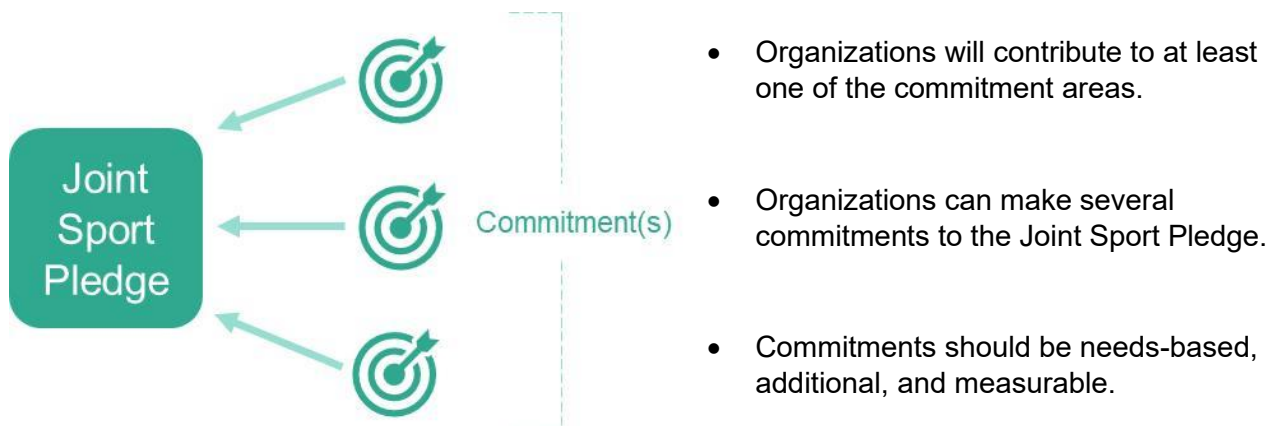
Joint Sport Pledge

Commitment(s)

- Organizations will contribute to at least one of the commitment areas.

- Organizations can make several commitments to the Joint Sport Pledge.

- Commitments should be needs-based, additional, and measurable.